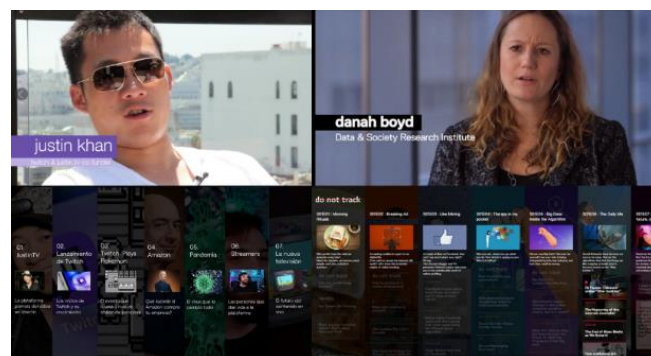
justin khan
Twitch & Justin.tv co-founder

danah boyd
Data & Society Research Institute

01. Justin.TV
02. Lanzamiento de Twitch
03. Twitch Plays Pokemon
04. Amazon
05. Pandemia
06. Streamers
07. La nueva televisión

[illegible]

do not track

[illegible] Morning Rituals
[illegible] Breaking In!
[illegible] Like Mining
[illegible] The spy in my pocket
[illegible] Big Data: Inside the Algorithm
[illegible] The Daily Me

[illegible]